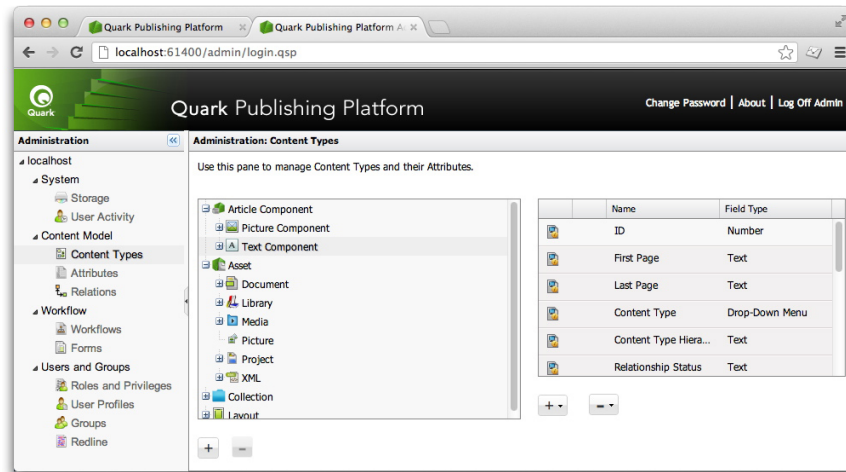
Quark Publishing Platform
Quark Publishing Platform A

localhost:61400/admin/login.qsp

Quark
Quark Publishing Platform
Change Password | About | Log Off Admin

Administration
localhost
System
Storage
User Activity
Content Model
Content Types
Attributes
Relations
Workflow
Workflows
Forms
Users and Groups
Roles and Privileges
User Profiles
Groups
Redline

Administration: Content Types
Use this pane to manage Content Types and their Attributes.

Article Component
Picture Component
Text Component
Asset
Document
Library
Media
Picture
Project
XML
Collection
Layout

| Name | Field Type |
|---|---|
| ID | Number |
| First Page | Text |
| Last Page | Text |
| Content Type | Drop-Down Menu |
| Content Type Hiera... | Text |
| Relationship Status | Text |

+
-
+
-